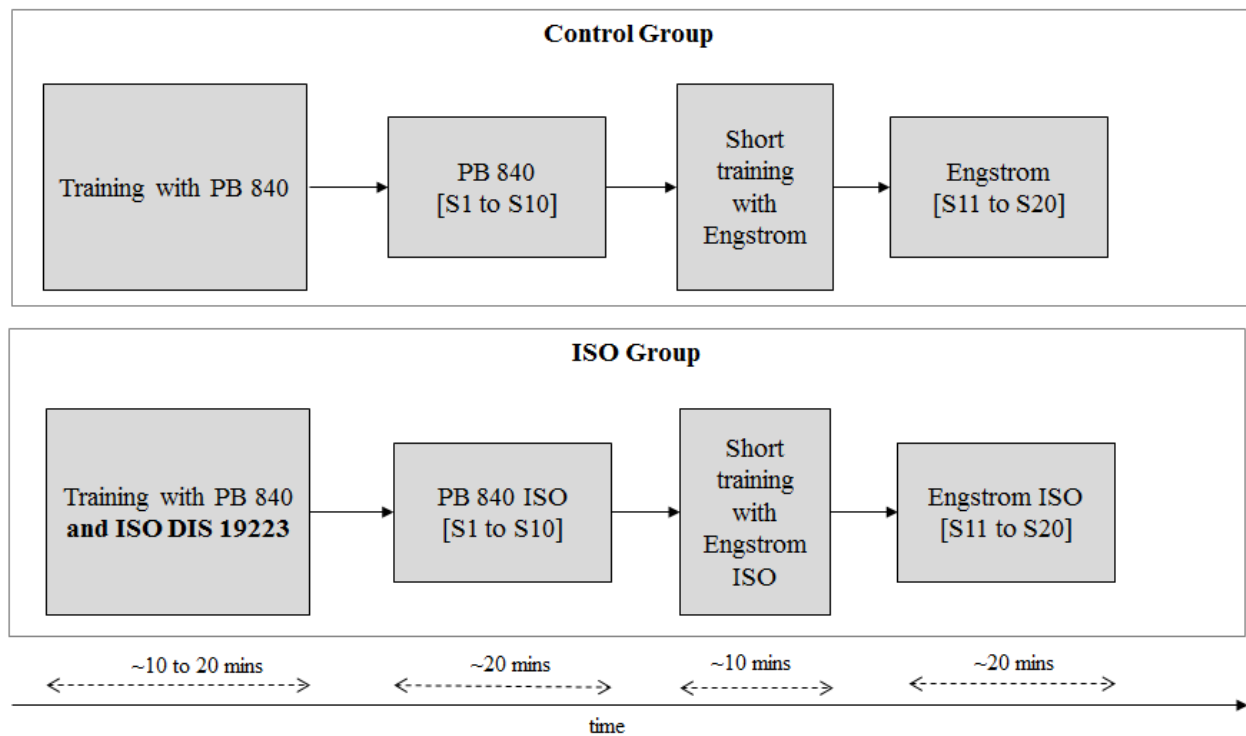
**Control Group**

Training with PB 840

PB 840
[S1 to S10]

Short training with Engstrom

Engstrom
[S11 to S20]

**ISO Group**

Training with PB 840 **and ISO DIS 19223**

PB 840 ISO
[S1 to S10]

Short training with Engstrom ISO

Engstrom ISO
[S11 to S20]

~10 to 20 mins

~20 mins

~10 mins

~20 mins

time